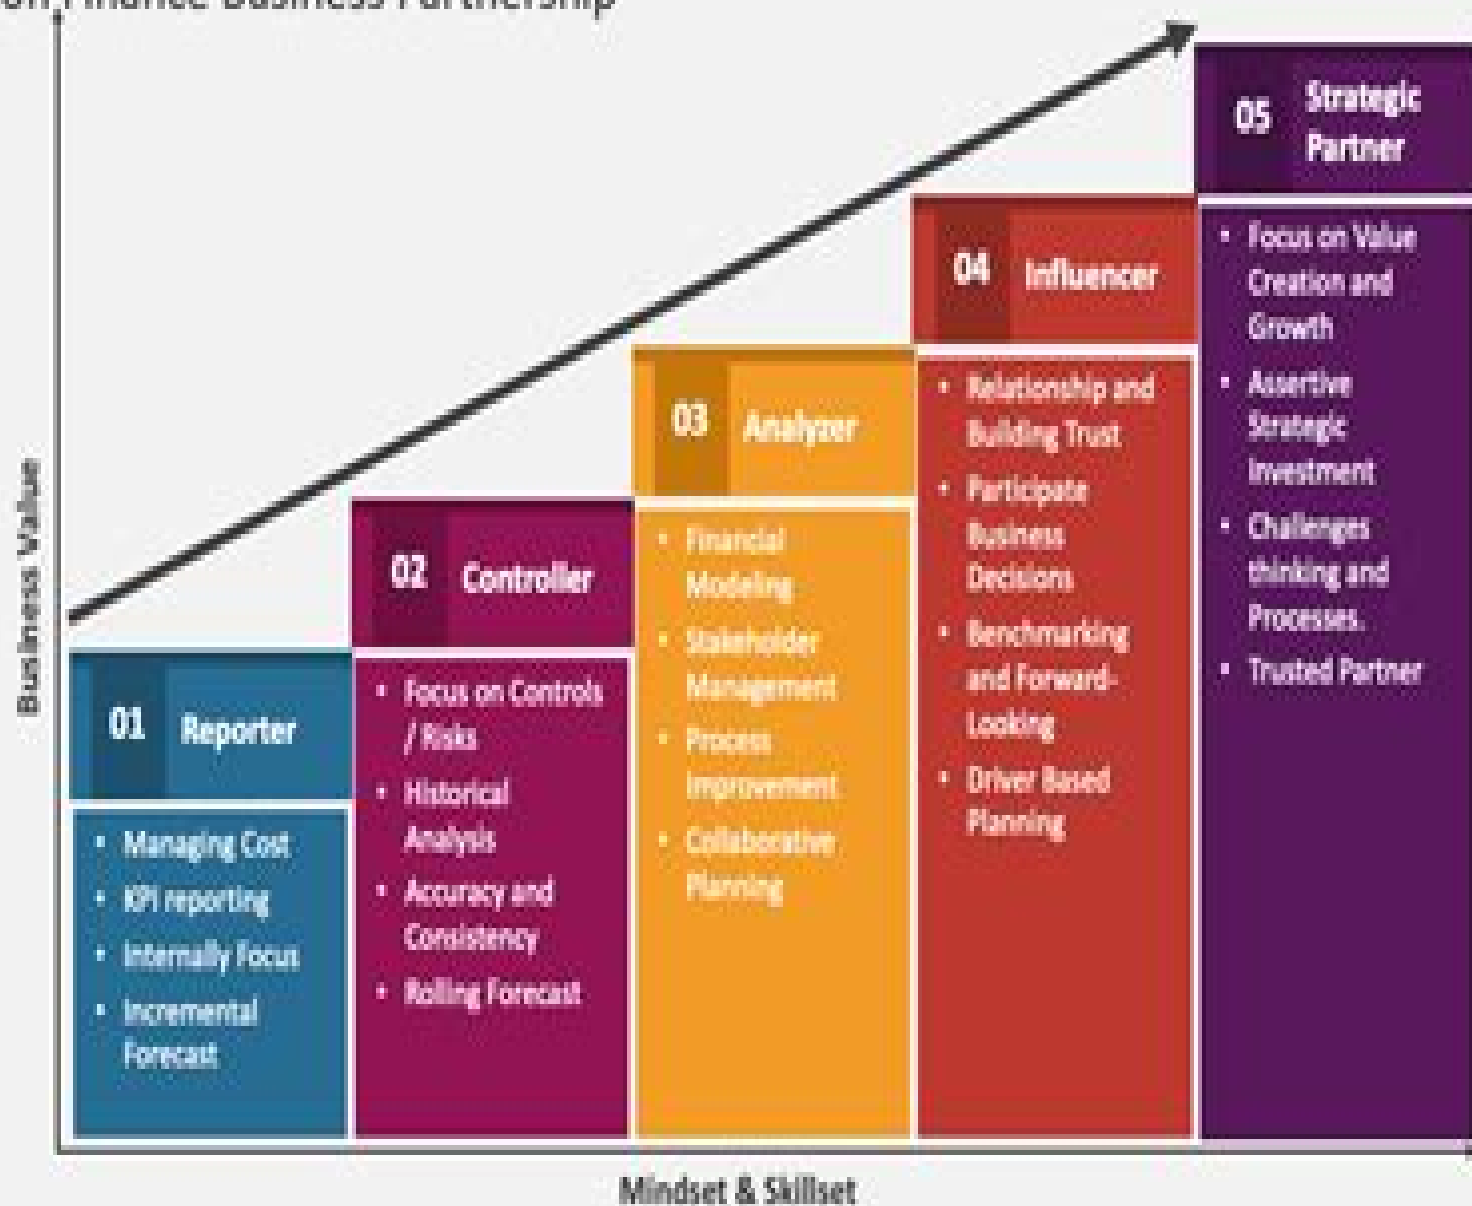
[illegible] Finance Business Partnership

Business Value

01 Reporter

- Managing Cost
- KPI reporting
- Internally Focus
- Incremental Forecast

02 Controller

- Focus on Controls / Risks
- Historical Analysis
- Accuracy and Consistency
- Rolling Forecast

03 Analyzer

- Financial Modeling
- Stakeholder Management
- Process Improvement
- Collaborative Planning

04 Influencer

- Relationship and Building Trust
- Participate Business Decisions
- Benchmarking and Forward-Looking
- Driver Based Planning

05 Strategic Partner

- Focus on Value Creation and Growth
- Assertive Strategic Investment
- Challenges thinking and Processes.
- Trusted Partner

Mindset & Skillset